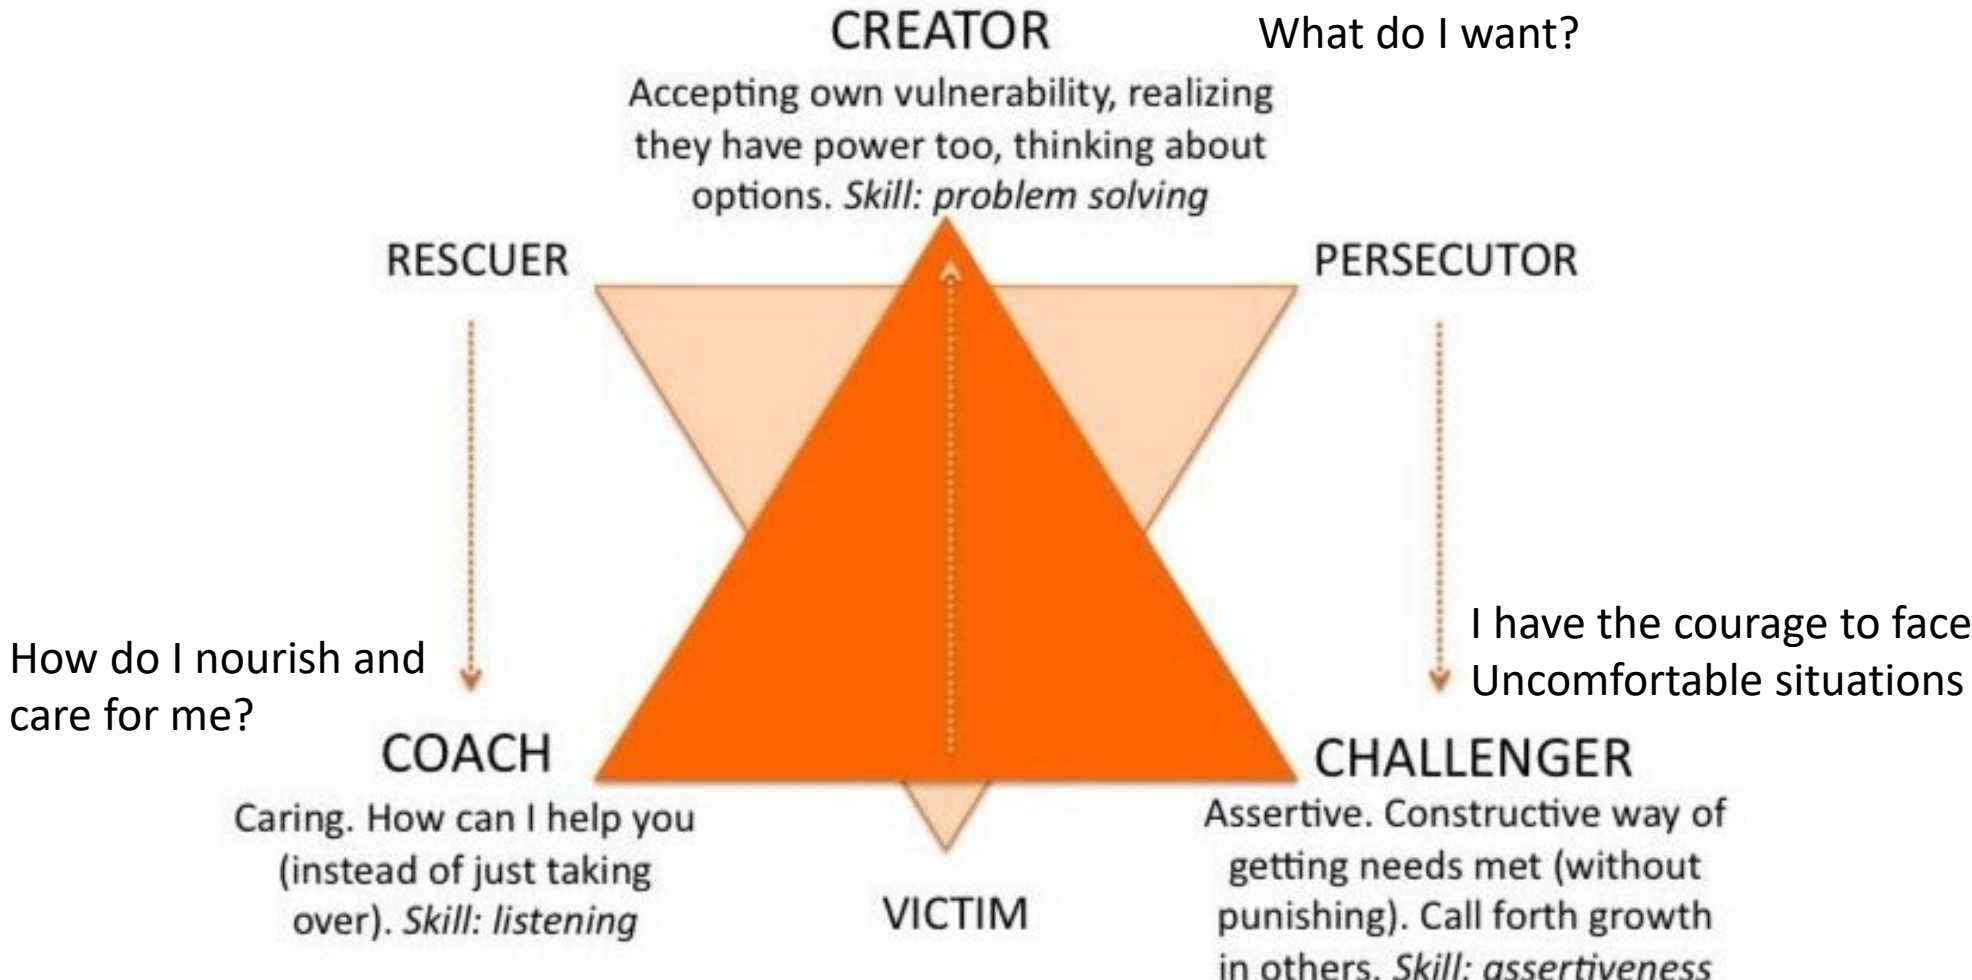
CREATOR

What do I want?

Accepting own vulnerability, realizing they have power too, thinking about options. *Skill: problem solving*

RESCUER

PERSECUTOR

How do I nourish and care for me?

I have the courage to face Uncomfortable situations

COACH

Caring. How can I help you (instead of just taking over). *Skill: listening*

VICTIM

CHALLENGER

Assertive. Constructive way of getting needs met (without punishing). Call forth growth in others. *Skill: assertiveness*